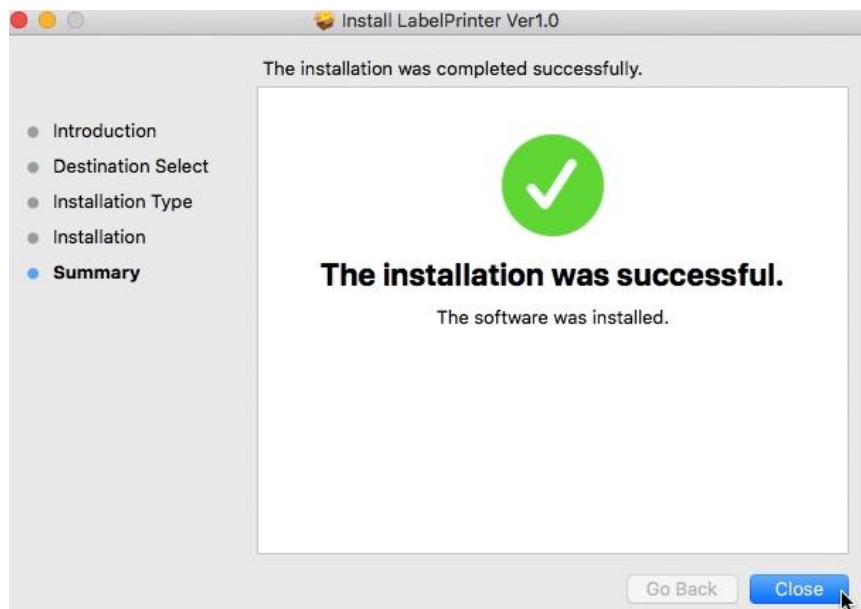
Install LabelPrinter Ver1.0

The installation was completed successfully.

Introduction
Destination Select
Installation Type
Installation
Summary

The installation was successful.

The software was installed.

Go Back
Close